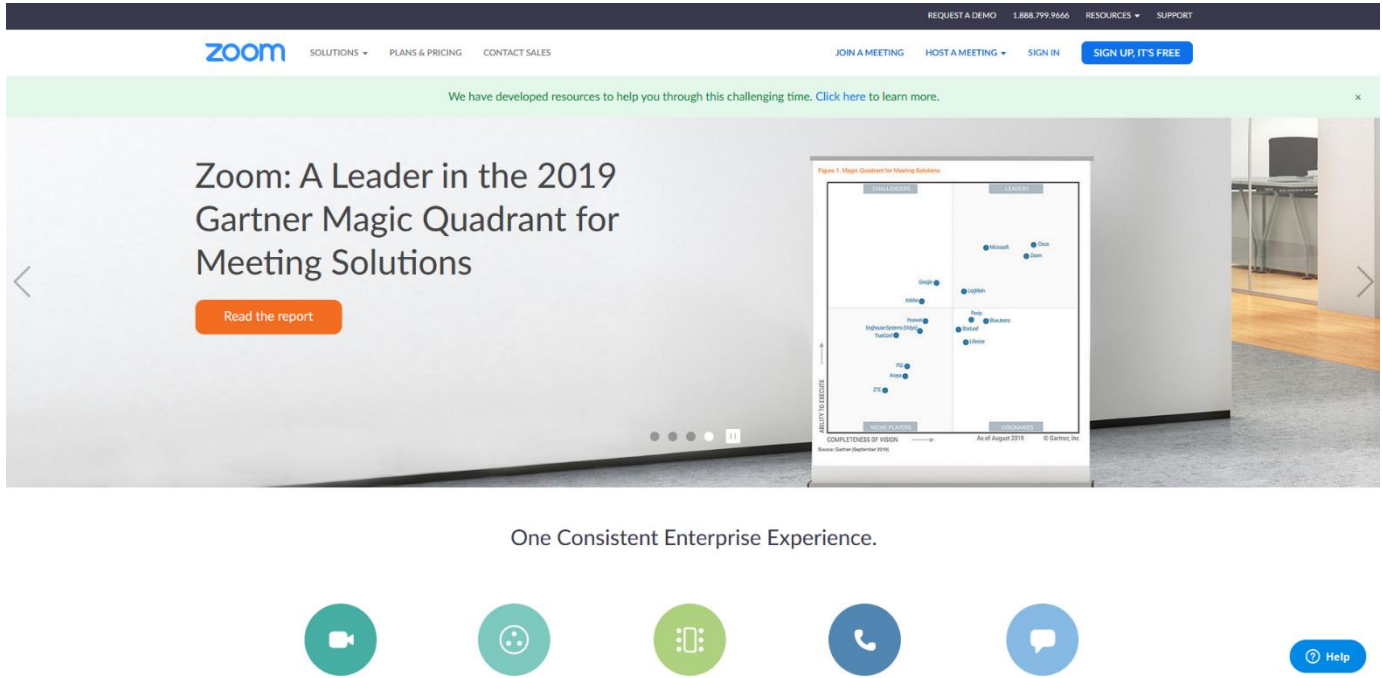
REQUEST A DEMO 1.888.799.9666 RESOURCES SUPPORT

zoom SOLUTIONS PLANS & PRICING CONTACT SALES JOIN A MEETING HOST A MEETING SIGN IN SIGN UP, IT'S FREE

We have developed resources to help you through this challenging time. Click here to learn more. ×

Zoom: A Leader in the 2019 Gartner Magic Quadrant for Meeting Solutions

Read the report

Figure 1. Magic Quadrant for Meeting Solutions

CHALLENGERS LEADERS

Microsoft Cisco Zoom

Google LogMeIn Adobe

Pexip BlueJeans Huawei Enghouse Systems (Vidyo) StarLeaf TrueConf Lifesize

PGi Avaya ZTE

ABILITY TO EXECUTE

NICHE PLAYERS VISIONARIES

COMPLETENESS OF VISION As of August 2019 © Gartner, Inc

Source: Gartner (September 2019)

One Consistent Enterprise Experience.

Help